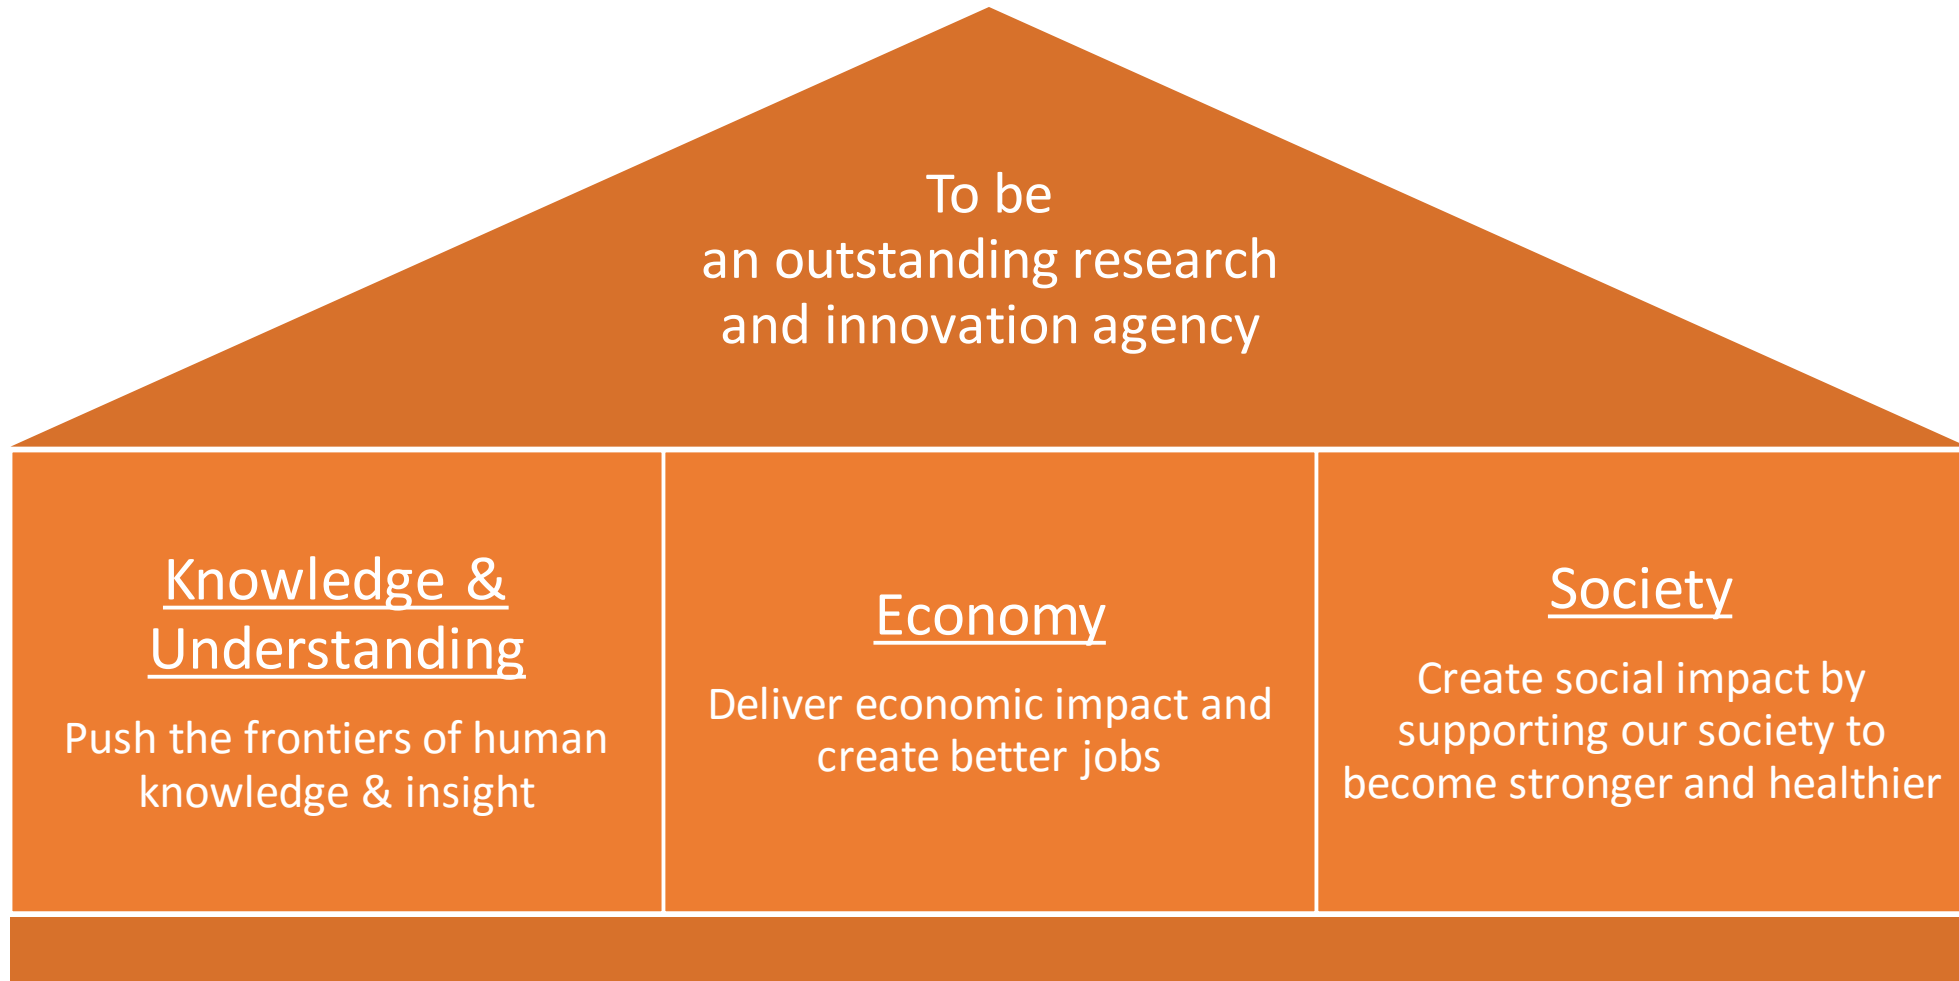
To be
an outstanding research
and innovation agency

Knowledge &
Understanding

Push the frontiers of human knowledge & insight

Economy

Deliver economic impact and create better jobs

Society

Create social impact by supporting our society to become stronger and healthier